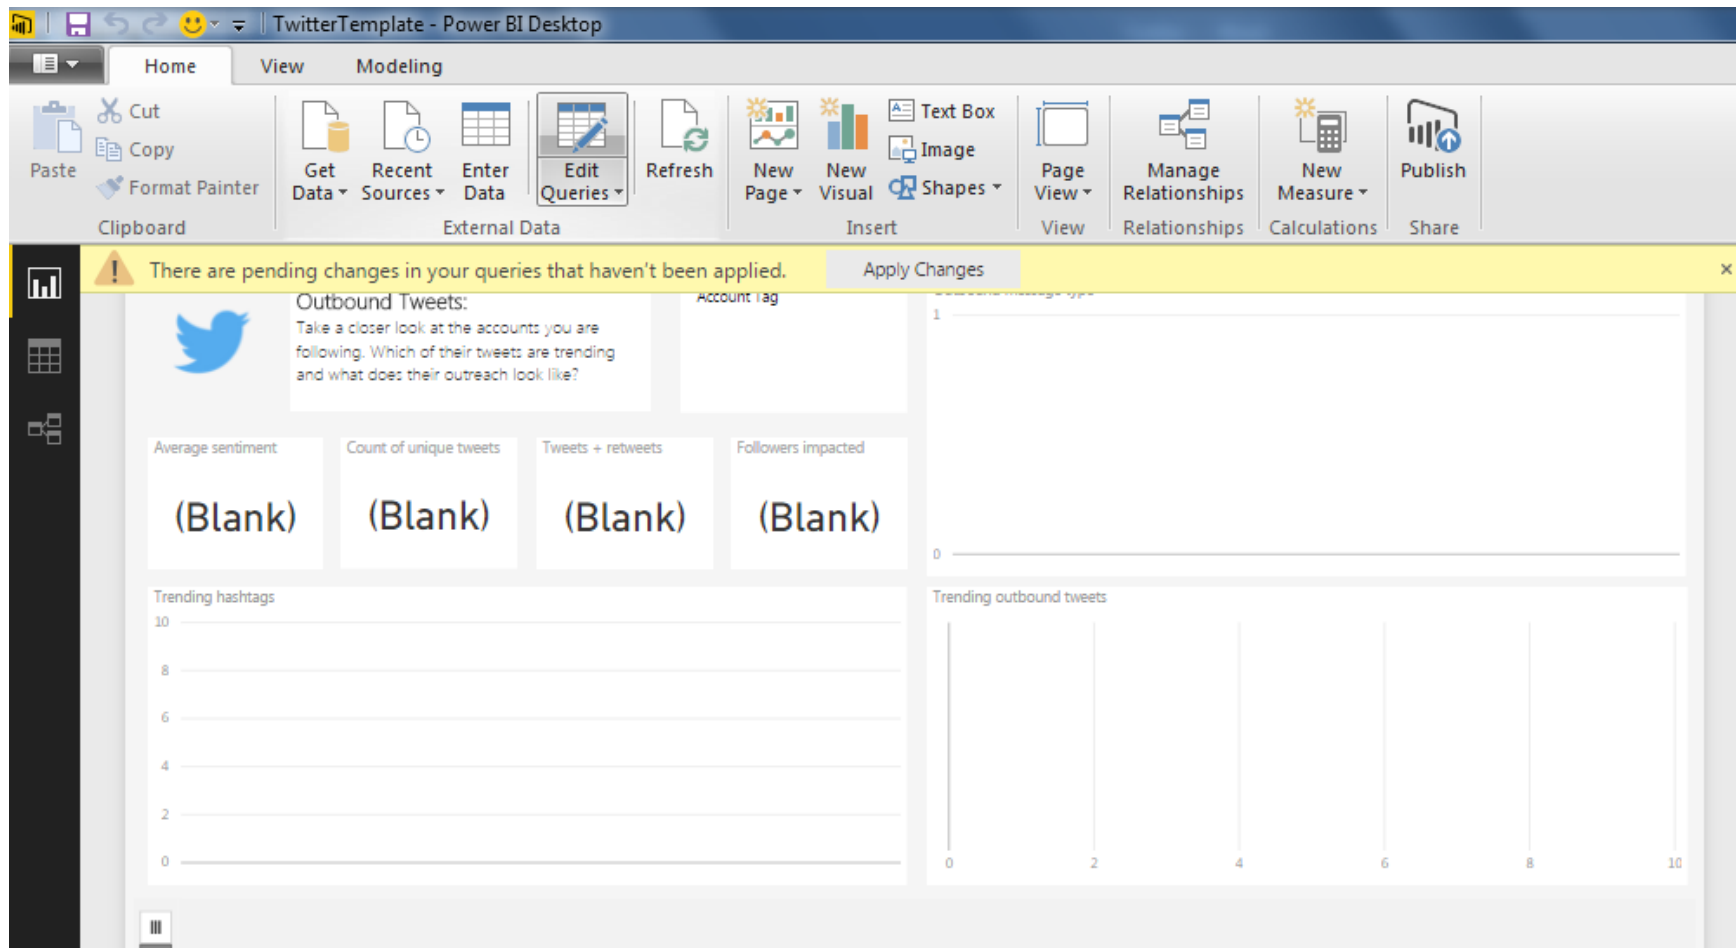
TwitterTemplate - Power BI Desktop

Home View Modeling

Paste
Cut
Copy
Format Painter
Clipboard

Get Data
Recent Sources
Enter Data
Edit Queries
External Data

Refresh

New Page
New Visual
Text Box
Image
Shapes
Insert

Page View
View

Manage Relationships
Relationships

New Measure
Calculations

Publish
Share

There are pending changes in your queries that haven't been applied.
Apply Changes
×

Outbound Tweets:
Take a closer look at the accounts you are following. Which of their tweets are trending and what does their outreach look like?

Account Tag

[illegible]
1
0

Average sentiment
(Blank)

Count of unique tweets
(Blank)

Tweets + retweets
(Blank)

Followers impacted
(Blank)

Trending hashtags
10
8
6
4
2
0

Trending outbound tweets
0
2
4
6
8
10